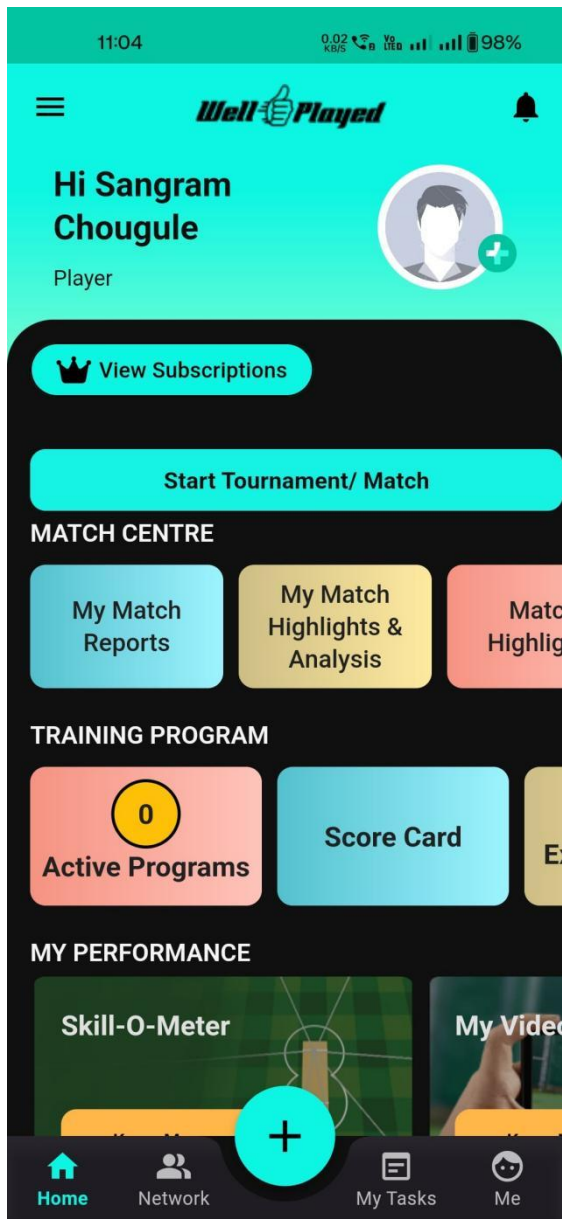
11:04 0.02 KB/S Vo LTE 98%

Well Played

Hi Sangram Chougule

Player

View Subscriptions

Start Tournament/ Match

MATCH CENTRE

My Match Reports

My Match Highlights & Analysis

Matc Highlig

TRAINING PROGRAM

0

Active Programs

Score Card

Ex

MY PERFORMANCE

Skill-O-Meter

My Vide

+

Home

Network

My Tasks

Me